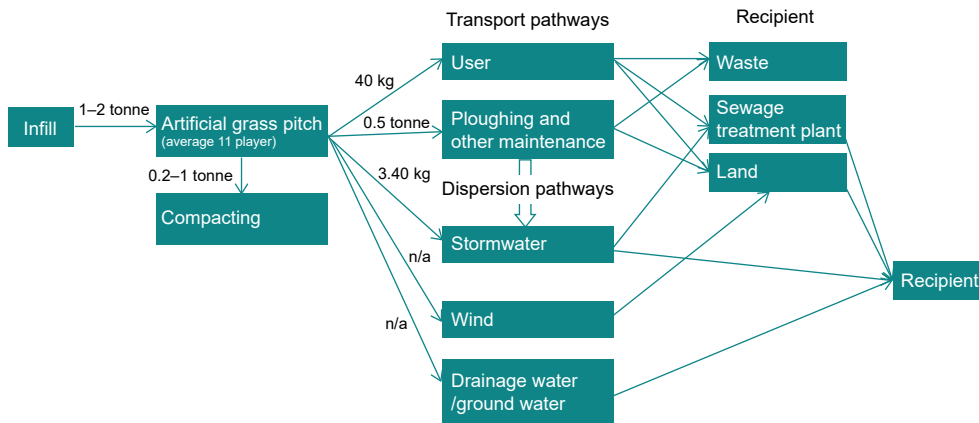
Transport pathways

Recipient

Infill

1–2 tonne

Artificial grass pitch
(average 11 player)

0.2–1 tonne

Compacting

40 kg

0.5 tonne

3.40 kg

n/a

n/a

User

Ploughing and other maintenance

Dispersion pathways

Stormwater

Wind

Drainage water /ground water

Waste

Sewage treatment plant

Land

Recipient